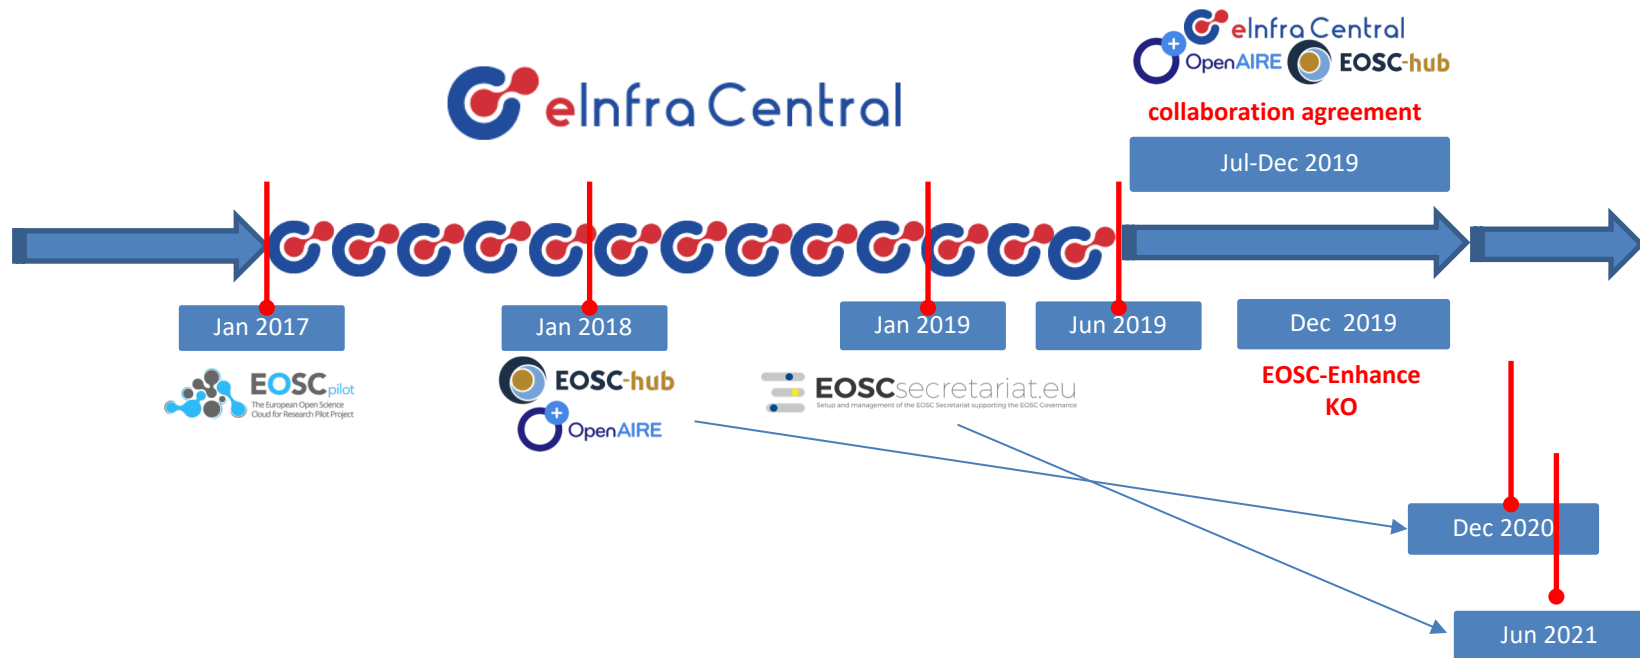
eInfra Central

OpenAIRE

EOSC-hub

collaboration agreement

Jul-Dec 2019

eInfra Central

Jan 2017

Jan 2018

Jan 2019

Jun 2019

Dec 2019

EOSCpilot
The European Open Science Cloud for Research Pilot Project

EOSC-hub

OpenAIRE

EOSCsecretariat.eu
Setup and management of the EOSC Secretariat supporting the EOSC Governance

EOSC-Enhance KO

Dec 2020

Jun 2021